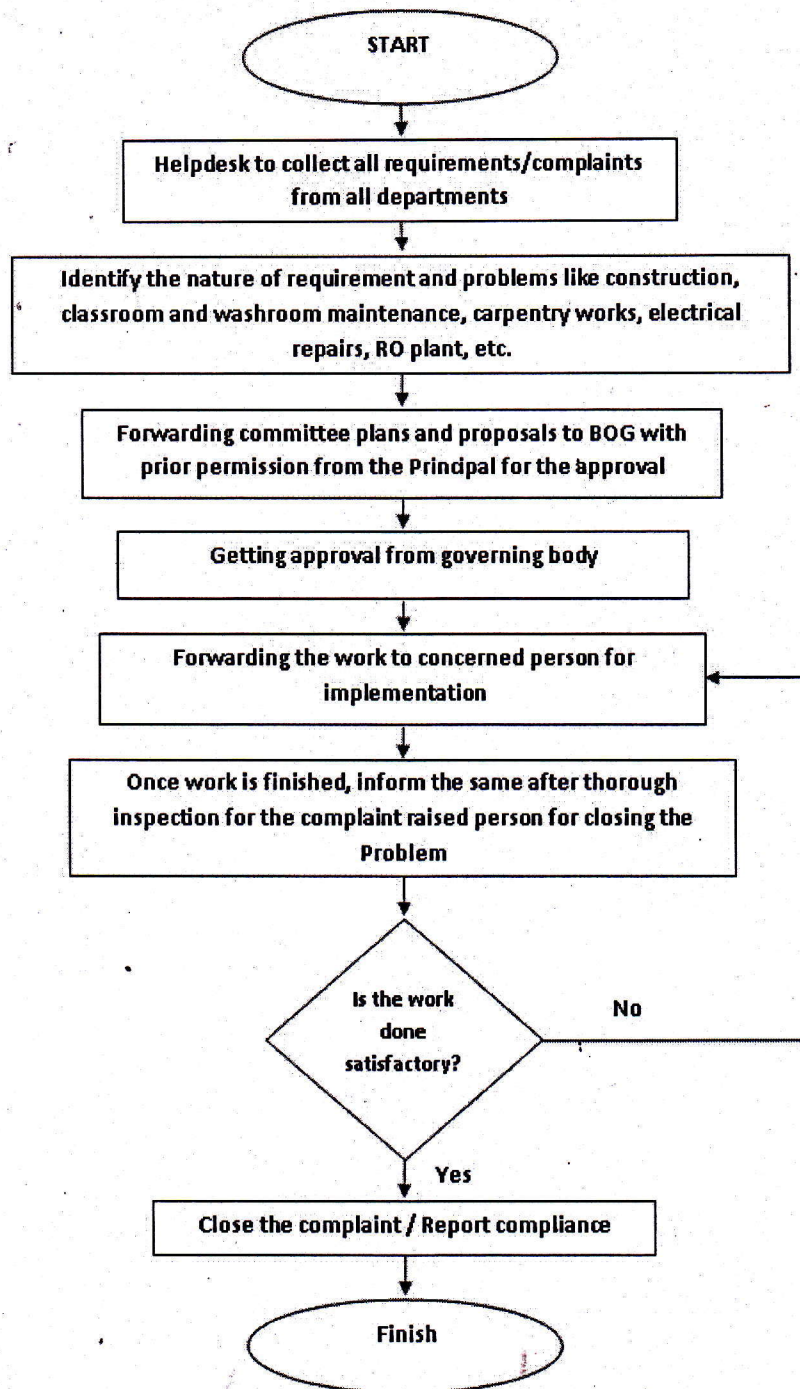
START

Helpdesk to collect all requirements/complaints from all departments

Identify the nature of requirement and problems like construction, classroom and washroom maintenance, carpentry works, electrical repairs, RO plant, etc.

Forwarding committee plans and proposals to BOG with prior permission from the Principal for the approval

Getting approval from governing body

Forwarding the work to concerned person for implementation

Once work is finished, inform the same after thorough inspection for the complaint raised person for closing the Problem

Is the work done satisfactory?

No

Yes

Close the complaint / Report compliance

Finish